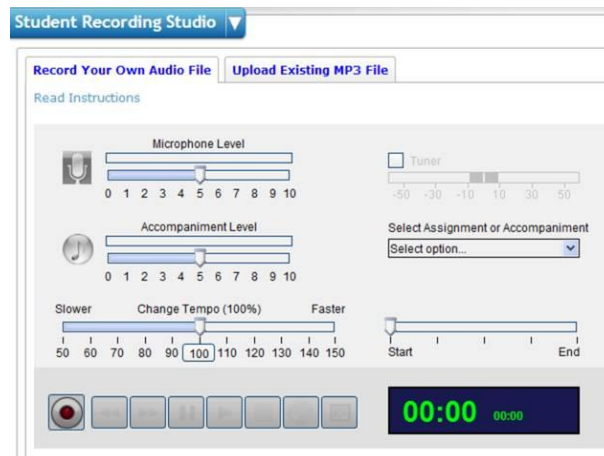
Student Recording Studio

Record Your Own Audio File
Upload Existing MP3 File

Read Instructions

Microphone Level
0 1 2 3 4 5 6 7 8 9 10

Tuner
-50 -30 -10 10 30 50

Accompaniment Level
0 1 2 3 4 5 6 7 8 9 10

Select Assignment or Accompaniment
Select option...

Slower Change Tempo (100%) Faster
50 60 70 80 90 100 110 120 130 140 150

Start End

00:00 00:00